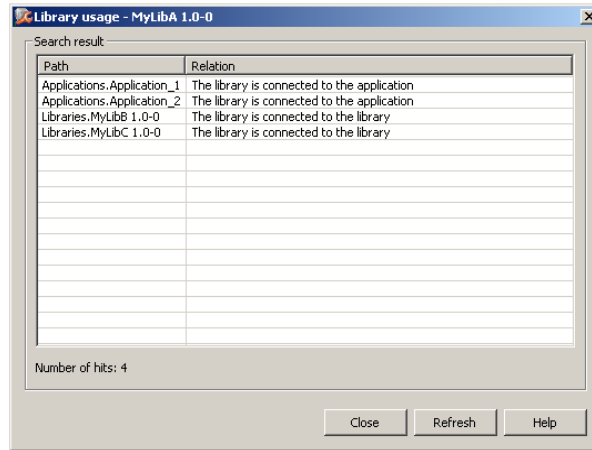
Library usage - MyLibA 1.0-0

Search result

| Path | Relation |
|---|---|
| Applications.Application_1 | The library is connected to the application |
| Applications.Application_2 | The library is connected to the application |
| Libraries.MyLibB 1.0-0 | The library is connected to the library |
| Libraries.MyLibC 1.0-0 | The library is connected to the library |

Number of hits: 4

Close Refresh Help